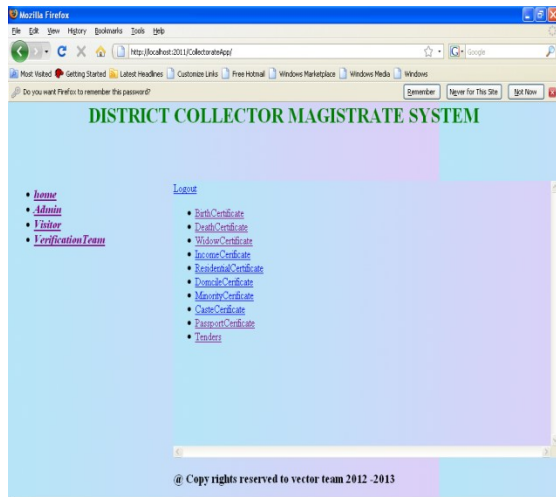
Mozilla Firefox

File Edit View History Bookmarks Tools Help

http://localhost:2011/CollectorateApp/

Google

Most Visited Getting Started Latest Headlines Customize Links Free Hotmail Windows Marketplace Windows Media Windows

Do you want Firefox to remember this password?

Remember Never for This Site Not Now

DISTRICT COLLECTOR MAGISTRATE SYSTEM

- home
- Admin
- Visitor
- VerificationTeam

Logout

- BirthCertificate
- DeathCertificate
- WidowCertificate
- IncomeCertificate
- ResidentialCertificate
- DomcileCertificate
- MinorityCertificate
- CasteCertificate
- PassportCertificate
- Tenders

@ Copy rights reserved to vector team 2012 -2013